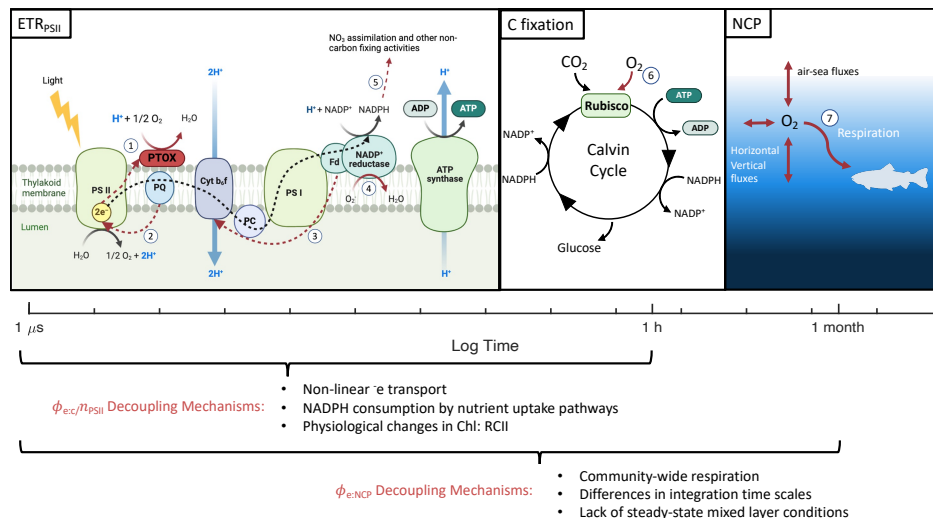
ETR$_{PSII}$

C fixation

NCP

Light

$H^+ + 1/2\ O_2$

$H_2O$

1

PTOX

2H⁺

$NO_3$ assimilation and other non-carbon fixing activities

5

H⁺ + NADP⁺

NADPH

H⁺

ADP

ATP

Thylakoid membrane

PS II

PQ

Cyt b$_6$f

PS I

Fd

NADP⁺ reductase

4

$O_2$

$H_2O$

ATP synthase

2e⁻

2

PC

3

Lumen

$H_2O$

$1/2\ O_2 + 2H^+$

2H⁺

H⁺

$CO_2$

$O_2$

6

Rubisco

ATP

ADP

NADP⁺

NADPH

Calvin Cycle

NADPH

NADP⁺

Glucose

air-sea fluxes

$O_2$

7

Respiration

Horizontal

Vertical fluxes

1 $\mu$s

1 h

1 month

Log Time

$\phi_{e:c}/n_{PSII}$ Decoupling Mechanisms:

• Non-linear ⁻e transport
• NADPH consumption by nutrient uptake pathways
• Physiological changes in Chl: RCII

$\phi_{e:NCP}$ Decoupling Mechanisms:

• Community-wide respiration
• Differences in integration time scales
• Lack of steady-state mixed layer conditions